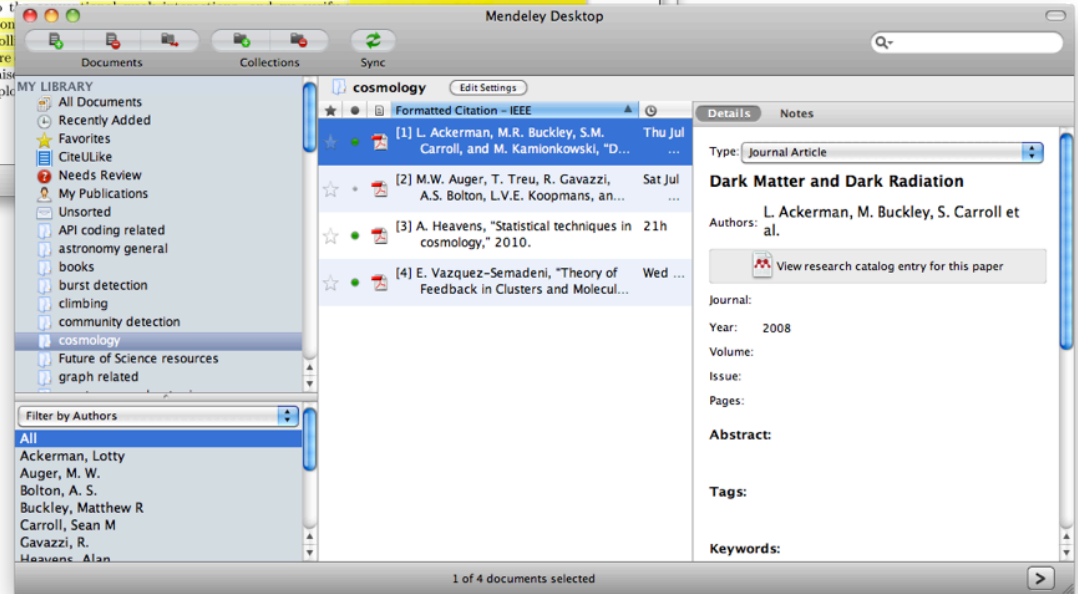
Mendeley Desktop

Documents Collections Sync

MY LIBRARY
All Documents
Recently Added
Favorites
CiteULike
Needs Review
My Publications
Unsorted
API coding related
astronomy general
books
burst detection
climbing
community detection
cosmology
Future of Science resources
graph related

Filter by Authors
All
Ackerman, Lotty
Auger, M. W.
Bolton, A. S.
Buckley, Matthew R
Carroll, Sean M
Gavazzi, R.
Heavens, Alan

cosmology Edit Settings

Formatted Citation - IEEE

[1] L. Ackerman, M.R. Buckley, S.M. Carroll, and M. Kamionkowski, "D... Thu Jul ...
[2] M.W. Auger, T. Treu, R. Gavazzi, A.S. Bolton, L.V.E. Koopmans, an... Sat Jul ...
[3] A. Heavens, "Statistical techniques in cosmology," 2010. 21h
[4] E. Vazquez-Semadeni, "Theory of Feedback in Clusters and Molecul... Wed ...

Details Notes

Type: Journal Article

Dark Matter and Dark Radiation

Authors: L. Ackerman, M. Buckley, S. Carroll et al.

View research catalog entry for this paper

Journal:
Year: 2008
Volume:
Issue:
Pages:

Abstract:

Tags:

Keywords:

1 of 4 documents selected